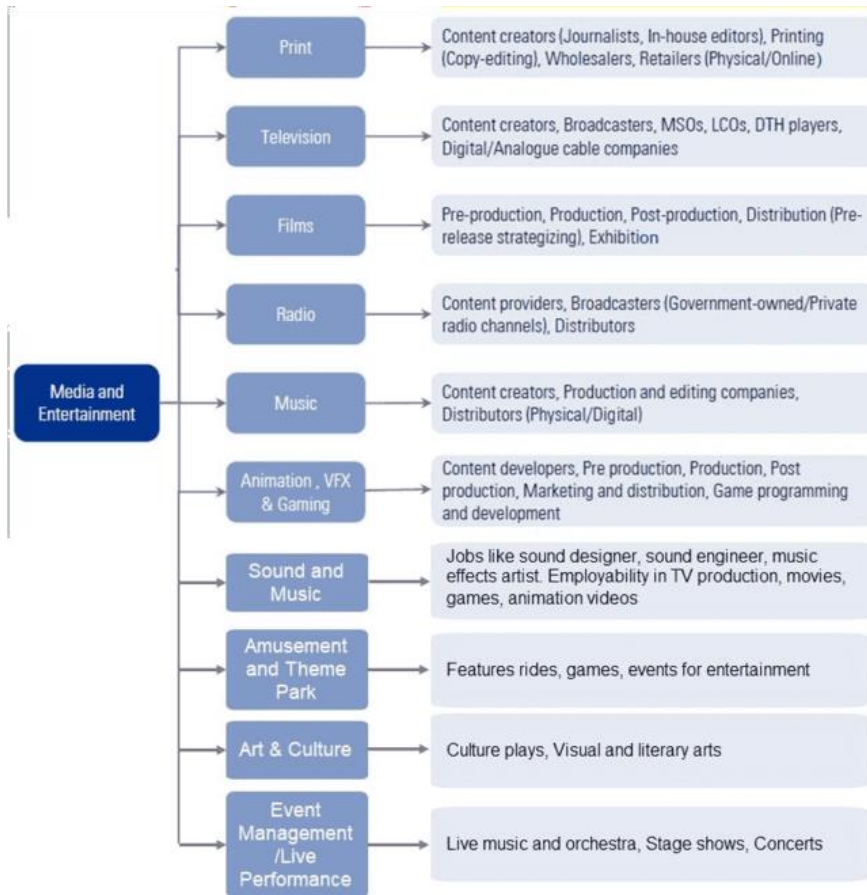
Media and Entertainment

Print
Content creators (Journalists, In-house editors), Printing (Copy-editing), Wholesalers, Retailers (Physical/Online)

Television
Content creators, Broadcasters, MSOs, LCOs, DTH players, Digital/Analogue cable companies

Films
Pre-production, Production, Post-production, Distribution (Pre-release strategizing), Exhibition

Radio
Content providers, Broadcasters (Government-owned/Private radio channels), Distributors

Music
Content creators, Production and editing companies, Distributors (Physical/Digital)

Animation , VFX & Gaming
Content developers, Pre production, Production, Post production, Marketing and distribution, Game programming and development

Sound and Music
Jobs like sound designer, sound engineer, music effects artist. Employability in TV production, movies, games, animation videos

Amusement and Theme Park
Features rides, games, events for entertainment

Art & Culture
Culture plays, Visual and literary arts

Event Management /Live Performance
Live music and orchestra, Stage shows, Concerts